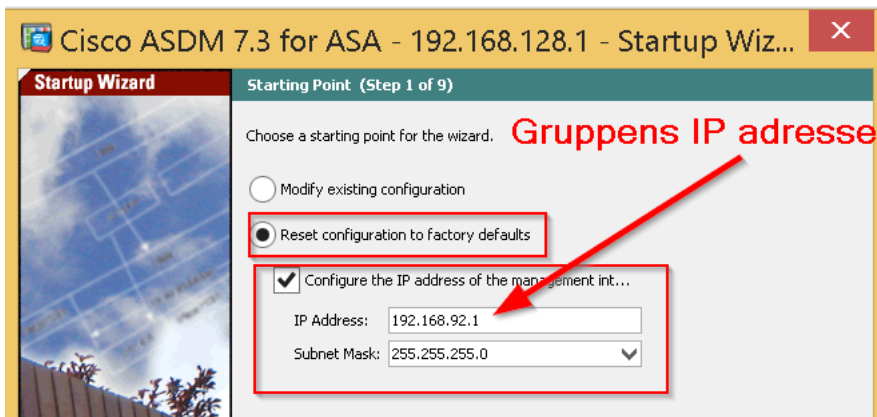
Cisco ASDM 7.3 for ASA - 192.168.128.1 - Startup Wiz...

Startup Wizard

Starting Point (Step 1 of 9)

Choose a starting point for the wizard.

Gruppens IP adresse

Modify existing configuration

Reset configuration to factory defaults

Configure the IP address of the management int...

IP Address: 192.168.92.1

Subnet Mask: 255.255.255.0